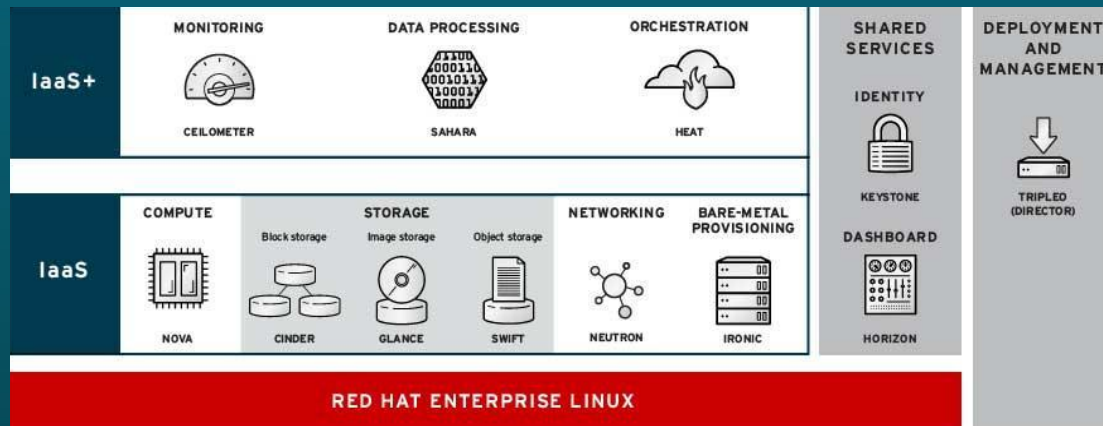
IaaS+

MONITORING

CEILOMETER

DATA PROCESSING

SAHARA

ORCHESTRATION

HEAT

IaaS

COMPUTE

NOVA

STORAGE

Block storage

CINDER

Image storage

GLANCE

Object storage

SWIFT

NETWORKING

NEUTRON

BARE-METAL PROVISIONING

IRONIC

SHARED SERVICES

IDENTITY

KEYSTONE

DASHBOARD

HORIZON

DEPLOYMENT AND MANAGEMENT

TRIPLEO (DIRECTOR)

RED HAT ENTERPRISE LINUX